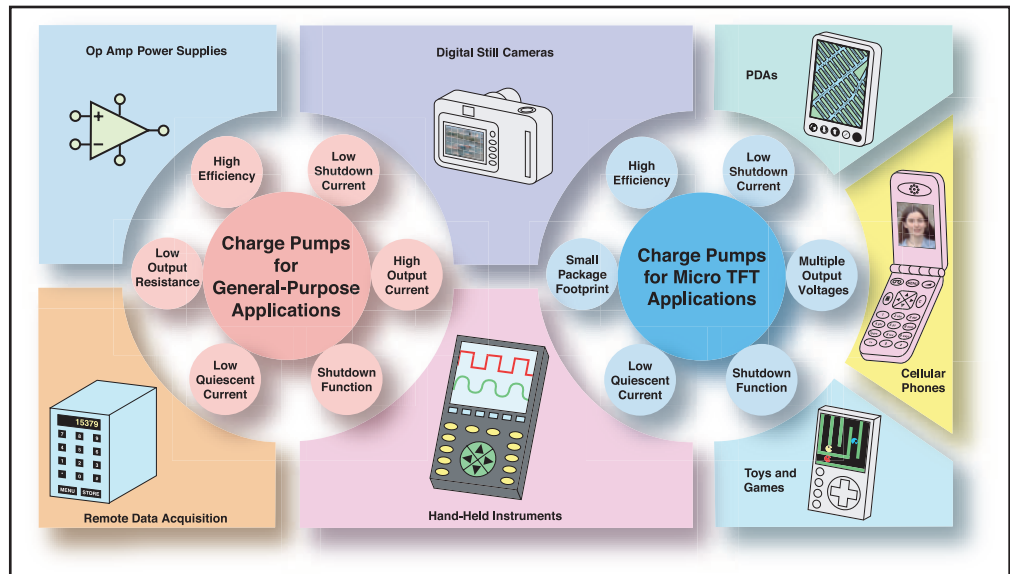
Op Amp Power Supplies

Digital Still Cameras

PDAs

High Efficiency

Low Shutdown Current

Low Output Resistance

Charge Pumps for General-Purpose Applications

High Output Current

Low Quiescent Current

Shutdown Function

High Efficiency

Low Shutdown Current

Small Package Footprint

Charge Pumps for Micro TFT Applications

Multiple Output Voltages

Low Quiescent Current

Shutdown Function

Cellular Phones

15379

7 8 9
4 5 6
1 2 3
- 0 +

MENU STORE

Remote Data Acquisition

Hand-Held Instruments

Toys and Games